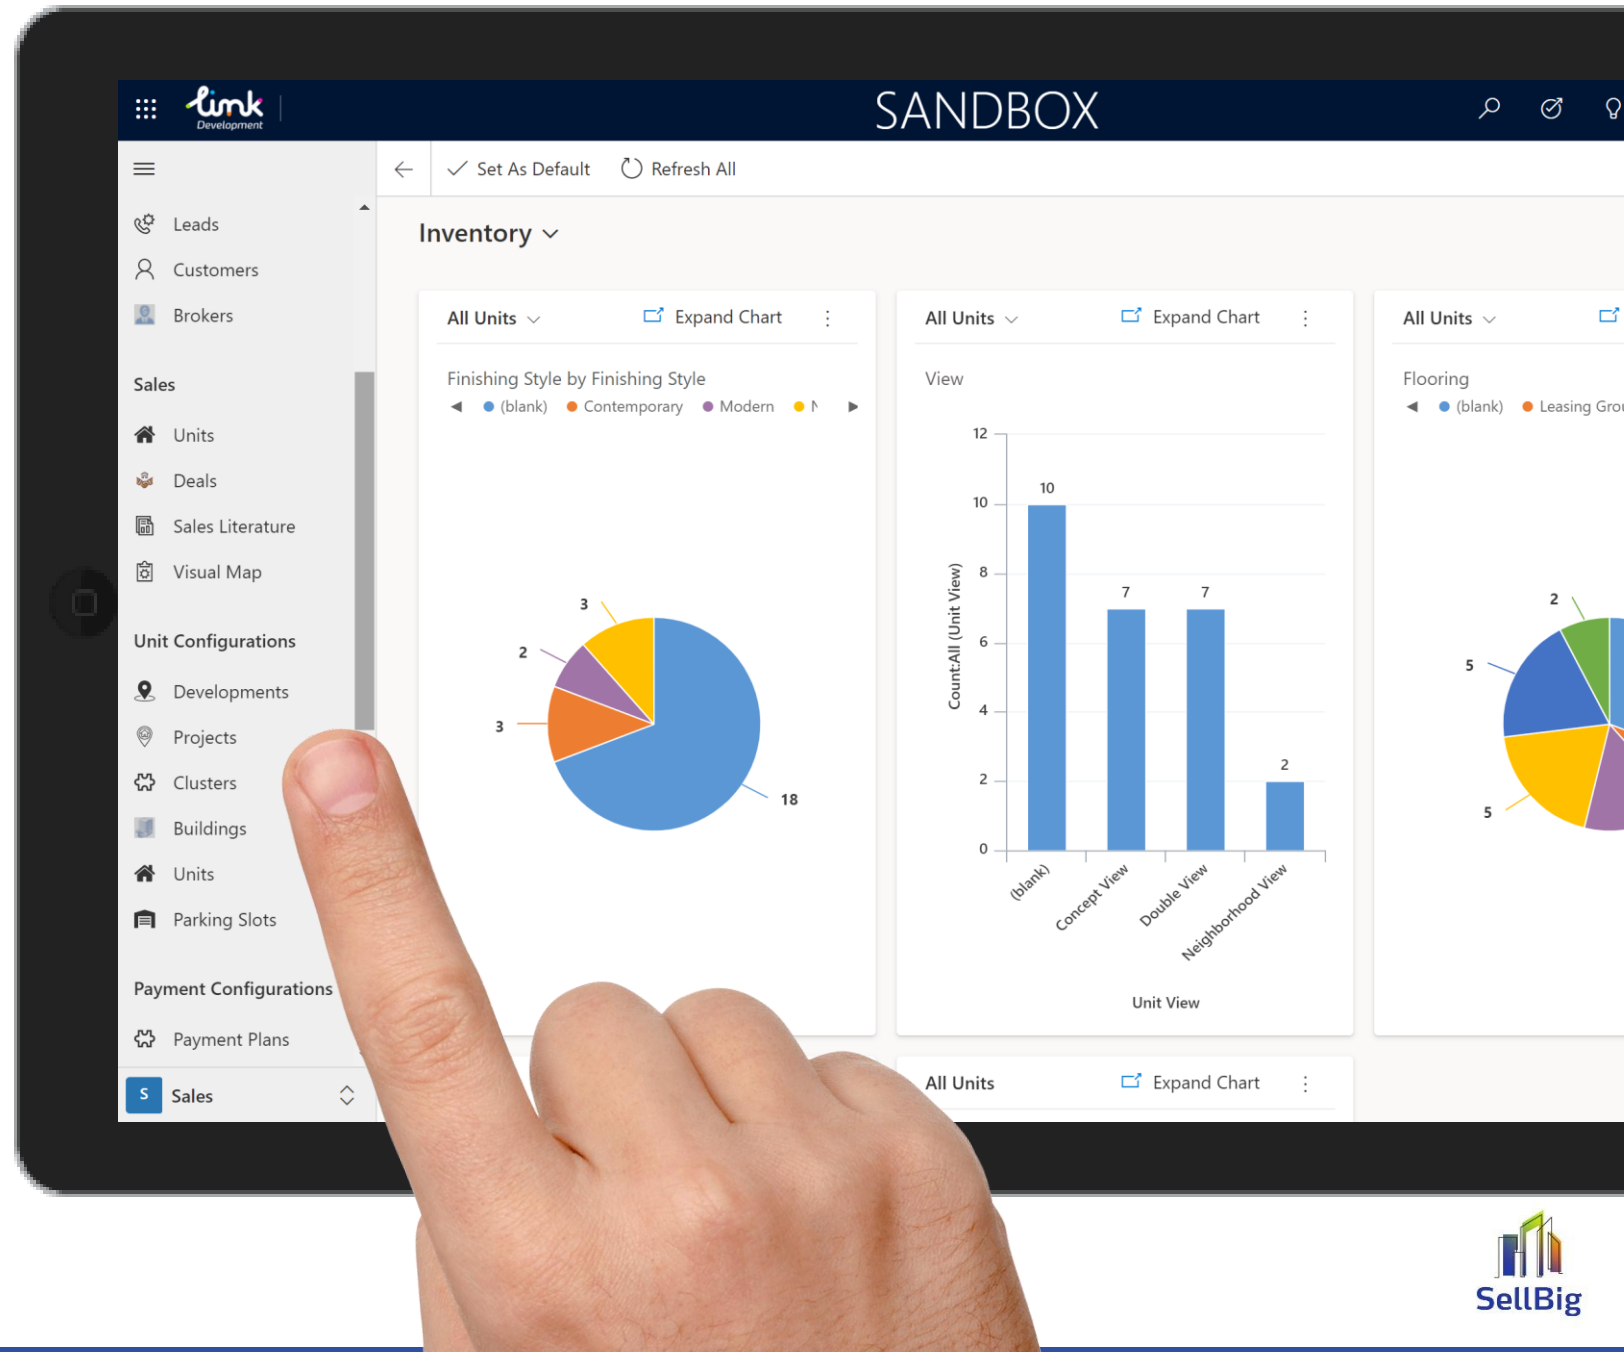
link Development

SANDBOX

Set As Default
Refresh All

Leads
Customers
Brokers

Sales
Units
Deals
Sales Literature
Visual Map

Unit Configurations
Developments
Projects
Clusters
Buildings
Units
Parking Slots

Payment Configurations
Payment Plans

S Sales

Inventory

All Units
Expand Chart
Finishing Style by Finishing Style
(blank) Contemporary Modern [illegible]
3
2
3
18

All Units
Expand Chart
View
Count:All (Unit View)
12
10
8
6
4
2
0
10
7
7
2
(blank)
Concept View
Double View
Neighborhood View
Unit View

All Units
Flooring
(blank) Leasing Grou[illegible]
2
5
5

All Units
Expand Chart

SellBig